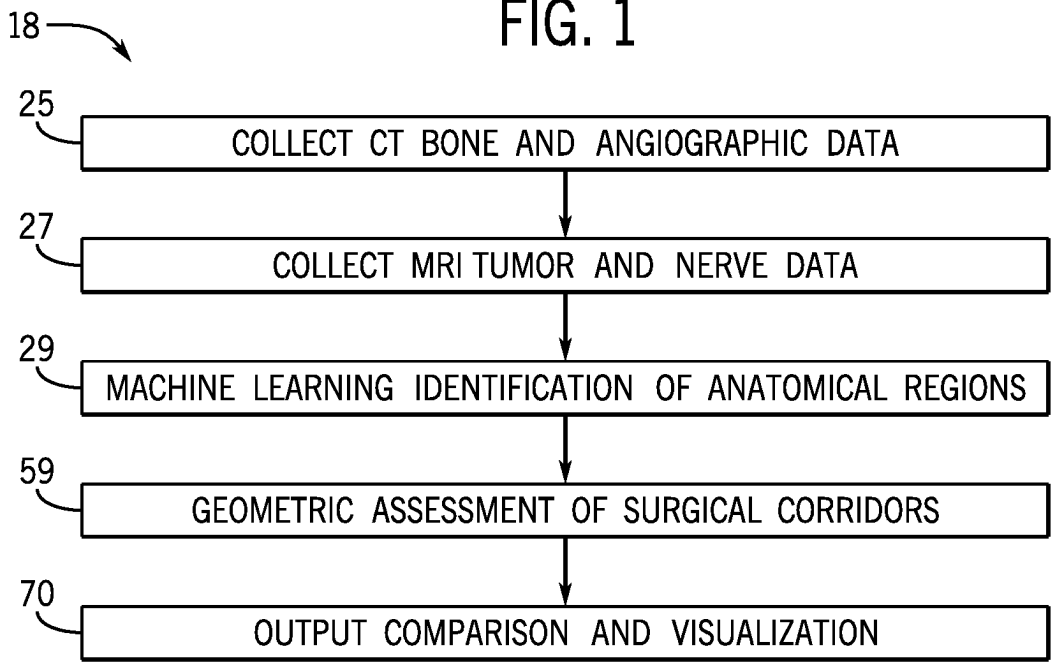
18

FIG. 1

25
COLLECT CT BONE AND ANGIOGRAPHIC DATA

27
COLLECT MRI TUMOR AND NERVE DATA

29
MACHINE LEARNING IDENTIFICATION OF ANATOMICAL REGIONS

59
GEOMETRIC ASSESSMENT OF SURGICAL CORRIDORS

70
OUTPUT COMPARISON AND VISUALIZATION